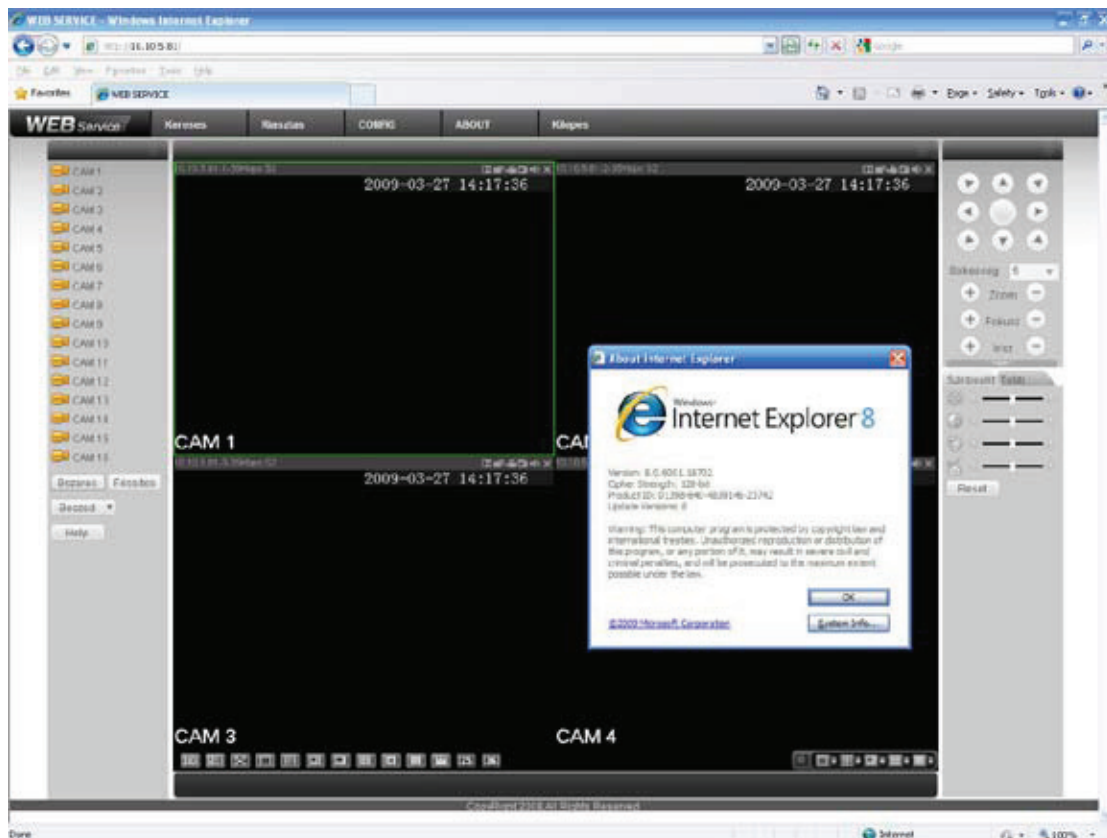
WEB SERVICE - Windows Internet Explorer

http://81.105.8/

File Edit View Favorites Tools Help

Favorites WEB SERVICE

Page Safety Tools

WEB Service Keresés Rásulás CONFIG ABOUT Kilépés

CAM 1
CAM 2
CAM 3
CAM 4
CAM 5
CAM 6
CAM 7
CAM 8
CAM 9
CAM 10
CAM 11
CAM 12
CAM 13
CAM 14
CAM 15
CAM 16

Bezaras Favorites

Bezoed

Help

2009-03-27 14:17:36
2009-03-27 14:17:36
2009-03-27 14:17:36

CAM 1
CAM 3
CAM 4

Sebesség Zoom Fokusz Irisz

Szinbeállít

Reset

About Internet Explorer

Windows Internet Explorer 8

Version: 8.0.6001.18702
Cipher Strength: 128-bit
Product ID:
Update Versions: 0

Warning: This computer program is protected by copyright law and international treaties. Unauthorized reproduction or distribution of this program, or any portion of it, may result in severe civil and criminal penalties, and will be prosecuted to the maximum extent possible under the law.

OK

©2009 Microsoft Corporation

System Info...

CopyRight 2008 All Rights Reserved

Done

Internet

100%